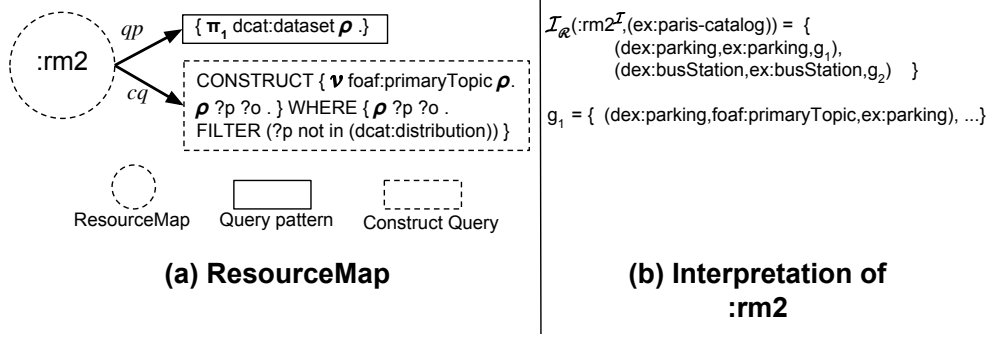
:rm2

qp

cq

{ $\boldsymbol{\pi}_1$ dcat:dataset $\boldsymbol{\rho}$ .}

CONSTRUCT { $\boldsymbol{\nu}$ foaf:primaryTopic $\boldsymbol{\rho}$. $\boldsymbol{\rho}$ ?p ?o . } WHERE { $\boldsymbol{\rho}$ ?p ?o . FILTER (?p not in (dcat:distribution)) }

ResourceMap Query pattern Construct Query

**(a) ResourceMap**

$\mathcal{I}_{\mathcal{R}}$(:rm2$^{\mathcal{I}}$,(ex:paris-catalog)) = {
(dex:parking,ex:parking,g$_1$),
(dex:busStation,ex:busStation,g$_2$) }

g$_1$ = { (dex:parking,foaf:primaryTopic,ex:parking), ...}

**(b) Interpretation of :rm2**